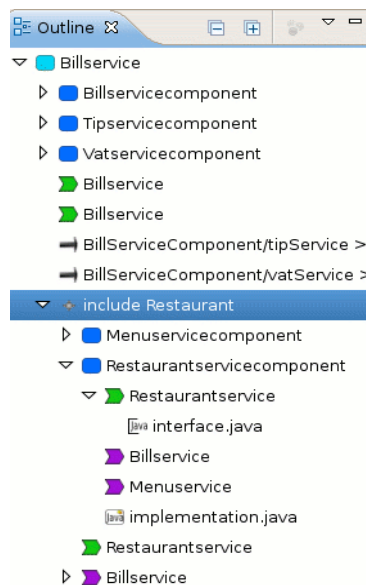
Outline ☒

Billservice
Billservicecomponent
Tipservicecomponent
Vatservicecomponent
Billservice
Billservice
BillServiceComponent/tipService >
BillServiceComponent/vatService >
include Restaurant
Menuservicecomponent
Restaurantservicecomponent
Restaurantservice
interface.java
Billservice
Menuservice
implementation.java
Restaurantservice
Billservice